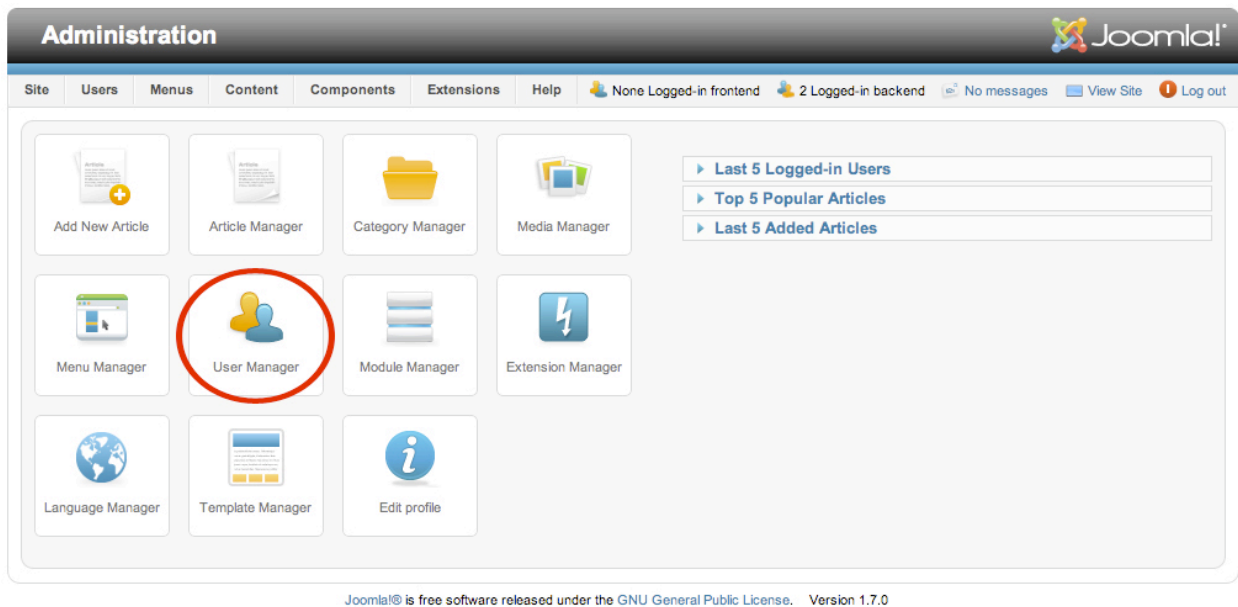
Administration

Joomla!

Site | Users | Menus | Content | Components | Extensions | Help

None Logged-in frontend 2 Logged-in backend No messages View Site Log out

Add New Article
Article Manager
Category Manager
Media Manager

Menu Manager
User Manager
Module Manager
Extension Manager

Language Manager
Template Manager
Edit profile

Last 5 Logged-in Users
Top 5 Popular Articles
Last 5 Added Articles

Joomla!® is free software released under the GNU General Public License. Version 1.7.0